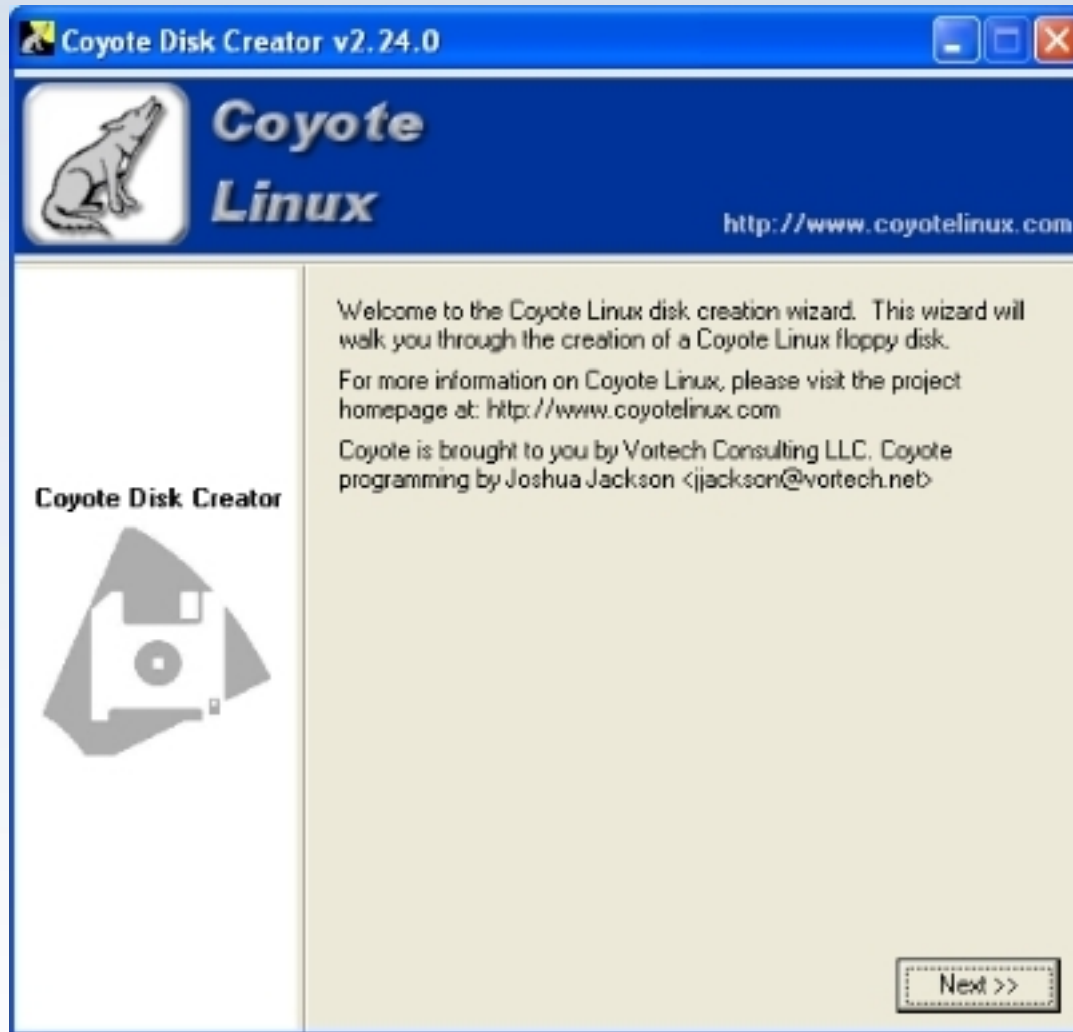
Coyote Disk Creator v2.24.0

Coyote
Linux

http://www.coyotelinux.com

Coyote Disk Creator

Welcome to the Coyote Linux disk creation wizard. This wizard will walk you through the creation of a Coyote Linux floppy disk.

For more information on Coyote Linux, please visit the project homepage at: http://www.coyotelinux.com

Coyote is brought to you by Vortech Consulting LLC. Coyote programming by Joshua Jackson <jjackson@vortech.net>

Next >>